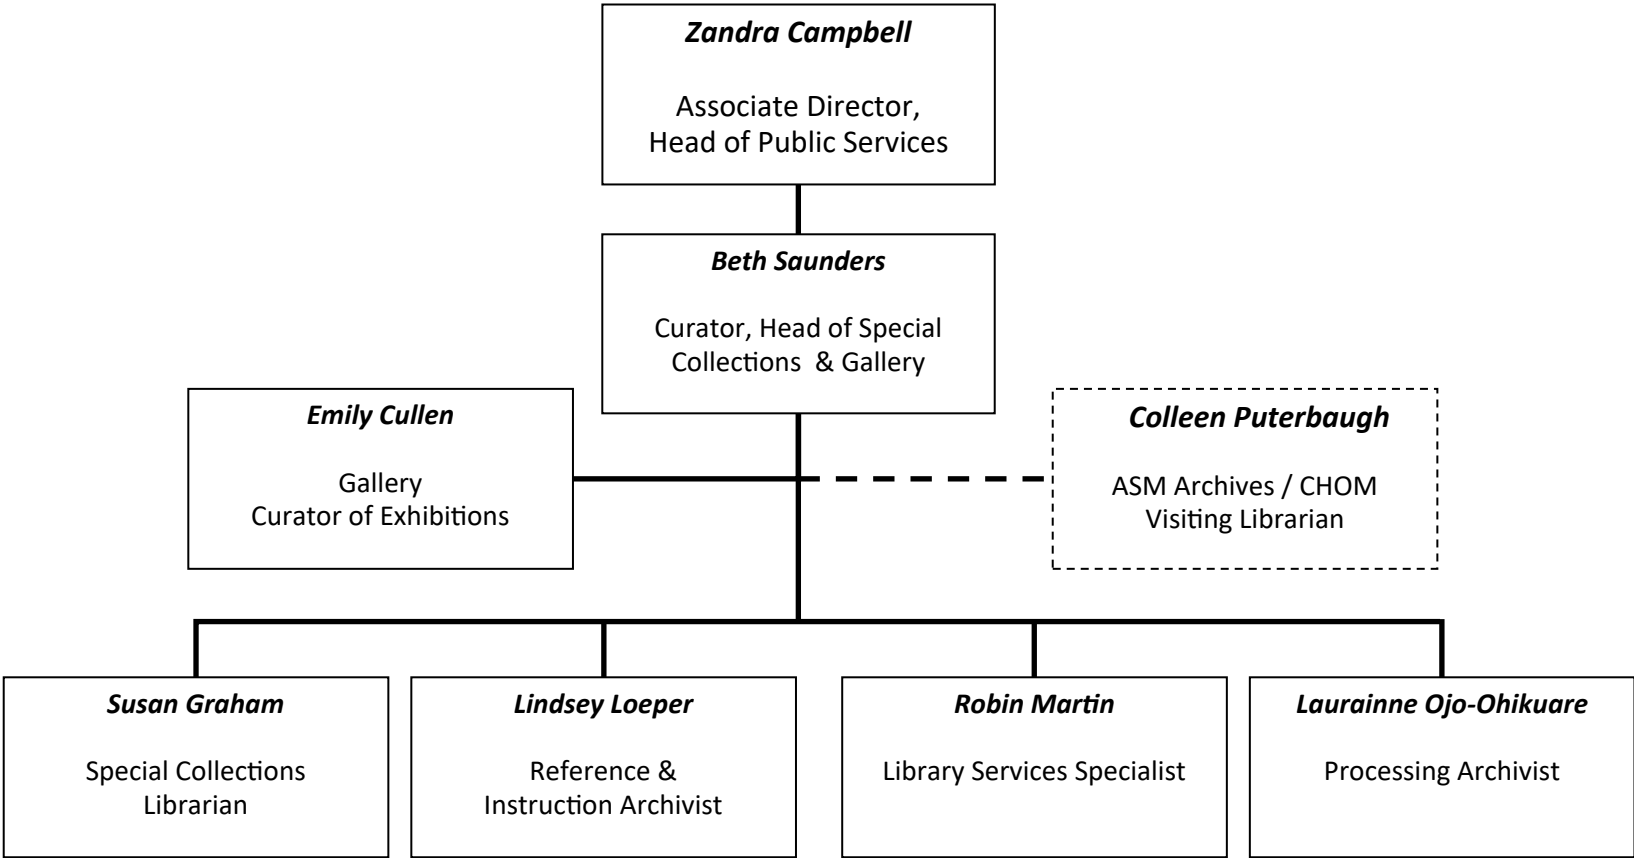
*Zandra Campbell*

Associate Director,
Head of Public Services

*Beth Saunders*

Curator, Head of Special Collections & Gallery

*Emily Cullen*

Gallery
Curator of Exhibitions

*Colleen Puterbaugh*

ASM Archives / CHOM
Visiting Librarian

*Susan Graham*

Special Collections
Librarian

*Lindsey Loeper*

Reference &
Instruction Archivist

*Robin Martin*

Library Services Specialist

*Laurainne Ojo-Ohikuare*

Processing Archivist